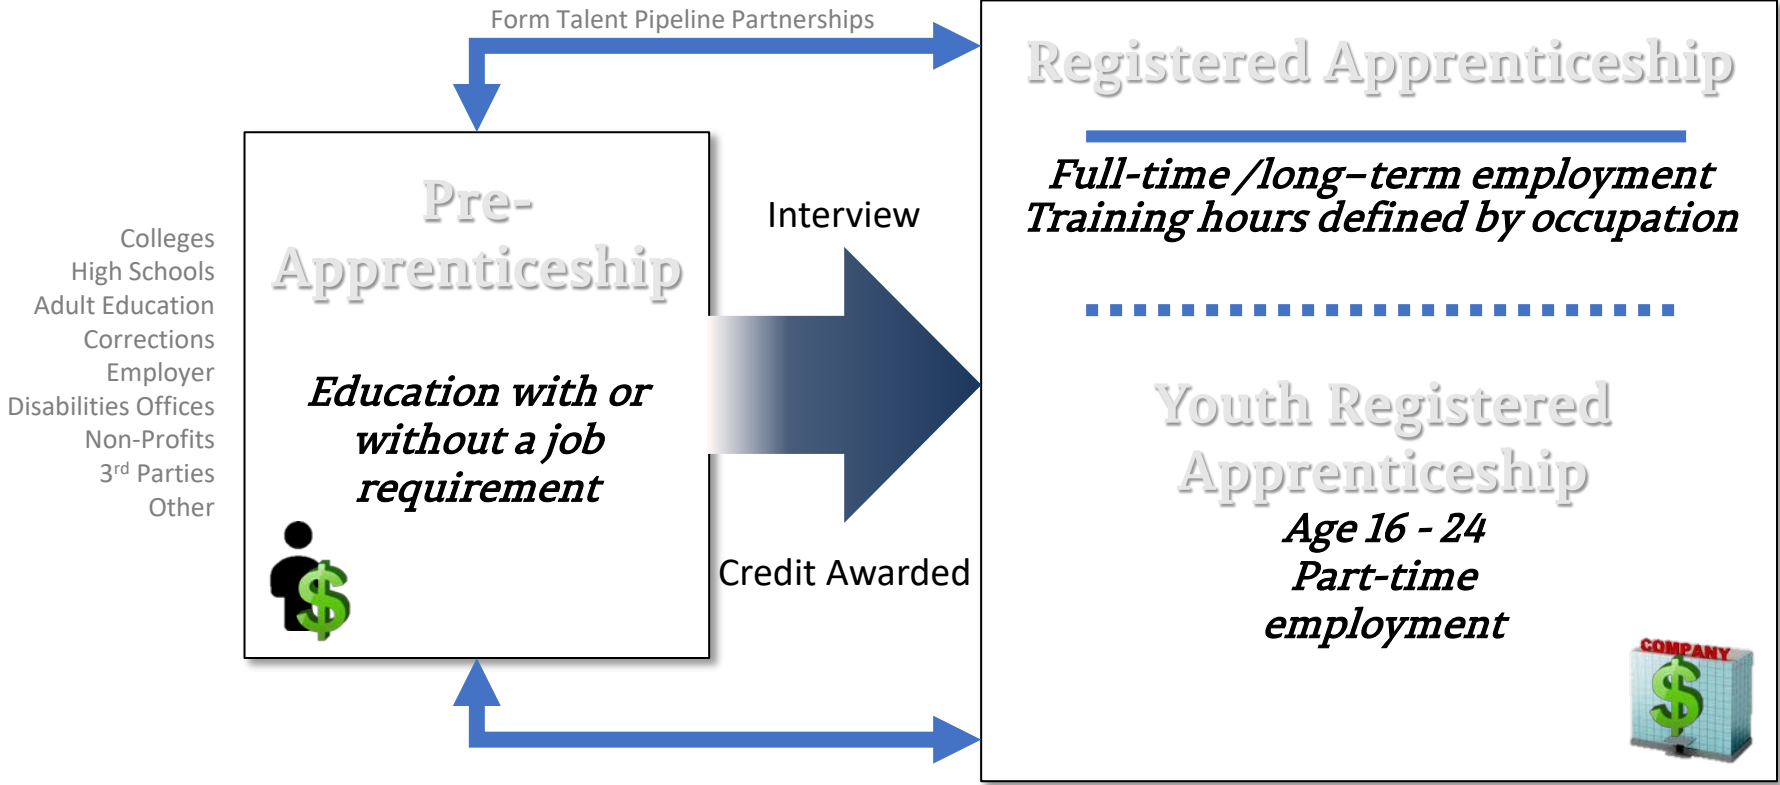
Form Talent Pipeline Partnerships

Colleges
High Schools
Adult Education
Corrections
Employer
Disabilities Offices
Non-Profits
3$^{rd}$ Parties
Other

Pre-Apprenticeship

Education with or without a job requirement

Interview

Credit Awarded

Registered Apprenticeship

Full-time /long–term employment
Training hours defined by occupation

Youth Registered Apprenticeship

Age 16 - 24
Part-time employment

COMPANY